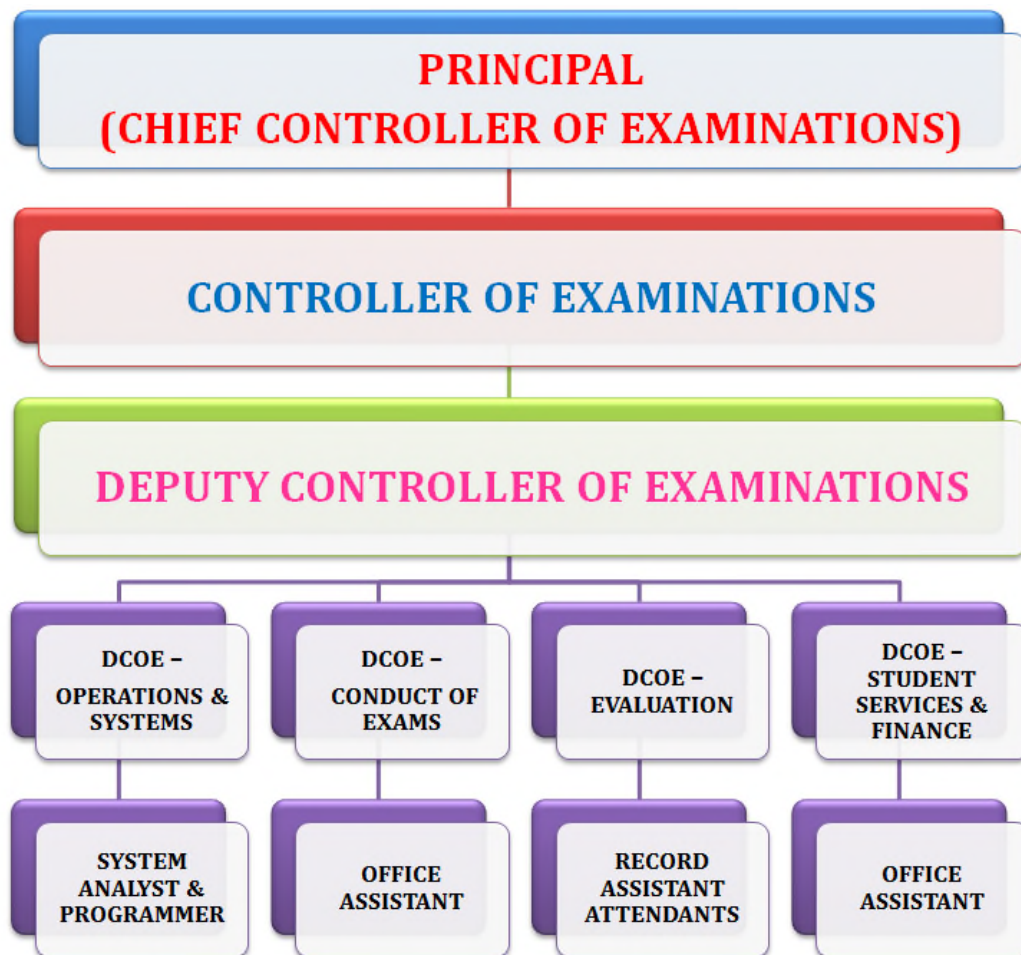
PRINCIPAL
(CHIEF CONTROLLER OF EXAMINATIONS)

CONTROLLER OF EXAMINATIONS

DEPUTY CONTROLLER OF EXAMINATIONS

DCOE – OPERATIONS & SYSTEMS

DCOE – CONDUCT OF EXAMS

DCOE – EVALUATION

DCOE – STUDENT SERVICES & FINANCE

SYSTEM ANALYST & PROGRAMMER

OFFICE ASSISTANT

RECORD ASSISTANT ATTENDANTS

OFFICE ASSISTANT